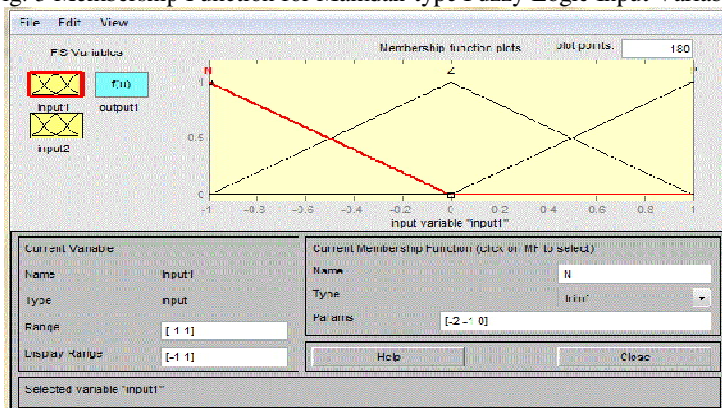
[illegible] Membership Function for Mamdani Type Fuzzy Logic Input Varia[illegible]

File Edit View

FIS Variables

input1

f(u)

output1

input2

Membership function plots

plot points:

180

N

Z

P

1

0.5

0

-1

-0.8

-0.6

-0.4

-0.2

0

0.2

0.4

0.6

0.8

1

input variable "input1"

Current Variable

Name

input1

Type

input

Range

[-1 1]

Display Range

[-1 1]

Current Membership Function (click on MF to select)

Name

N

Type

trimf

Params

[-2 -1 0]

Help

Close

Selected variable "input1"